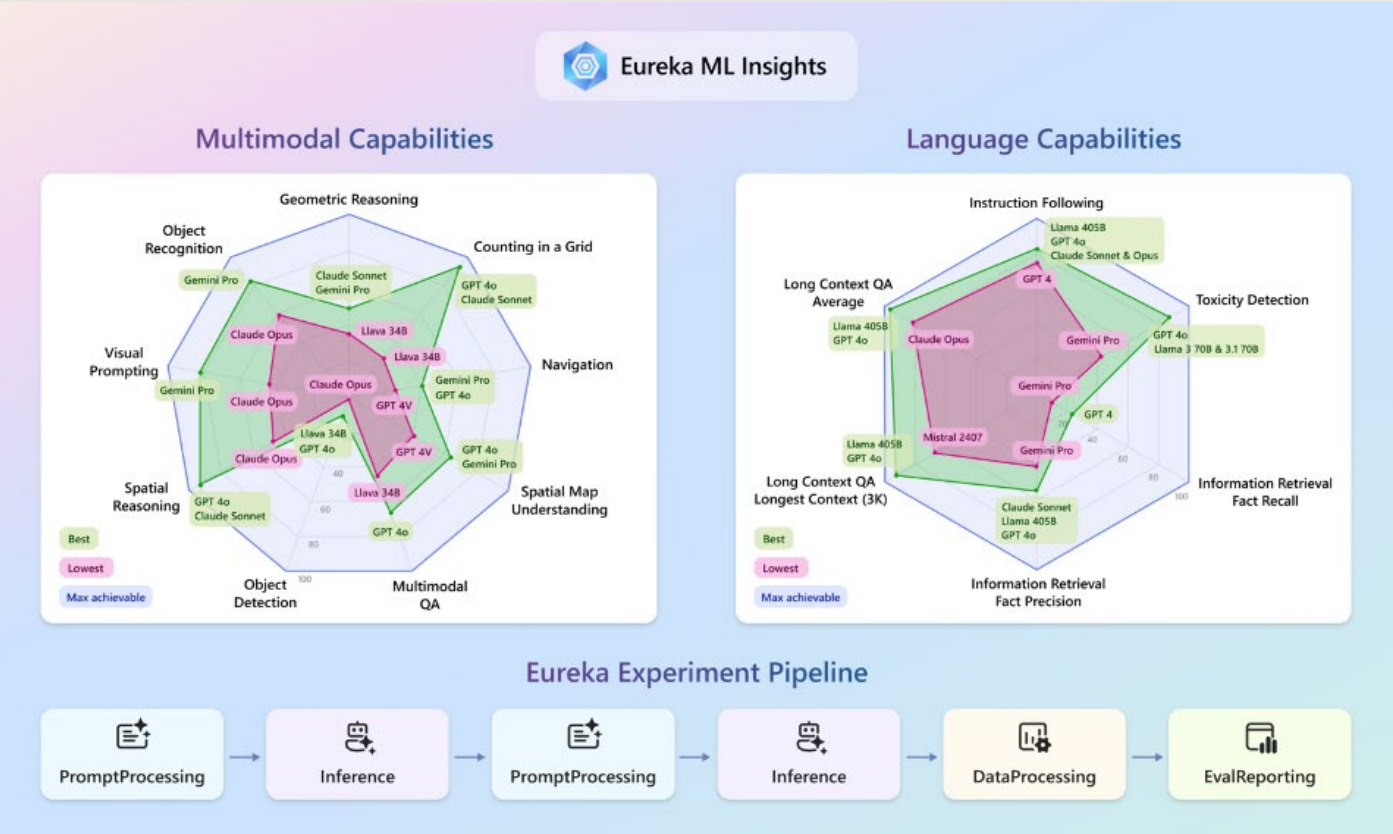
Eureka ML Insights

Multimodal Capabilities

Geometric Reasoning
Counting in a Grid
Navigation
Spatial Map Understanding
Multimodal QA
Object Detection
Spatial Reasoning
Visual Prompting
Object Recognition

Gemini Pro
Claude Sonnet
Gemini Pro
GPT 4o
Claude Sonnet
Claude Opus
Llava 34B
Llava 34B
Gemini Pro
GPT 4o
Claude Opus
Gemini Pro
Claude Opus
GPT 4V
GPT 4V
Llava 34B
GPT 4o
GPT 4o
Gemini Pro
Claude Opus
Llava 34B
GPT 4o
Claude Sonnet
GPT 4o
40
60
80
100

Best
Lowest
Max achievable

Language Capabilities

Instruction Following
Toxicity Detection
Information Retrieval Fact Recall
Information Retrieval Fact Precision
Long Context QA Longest Context (3K)
Long Context QA Average

Llama 405B
GPT 4o
Claude Sonnet & Opus
GPT 4
GPT 4o
Llama 3 70B & 3.1 70B
Gemini Pro
Llama 405B
GPT 4o
Claude Opus
Gemini Pro
GPT 4
Llama 405B
GPT 4o
Mistral 2407
Gemini Pro
Claude Sonnet
Llama 405B
GPT 4o
20
40
60
80
100

Best
Lowest
Max achievable

Eureka Experiment Pipeline

PromptProcessing
Inference
PromptProcessing
Inference
DataProcessing
EvalReporting